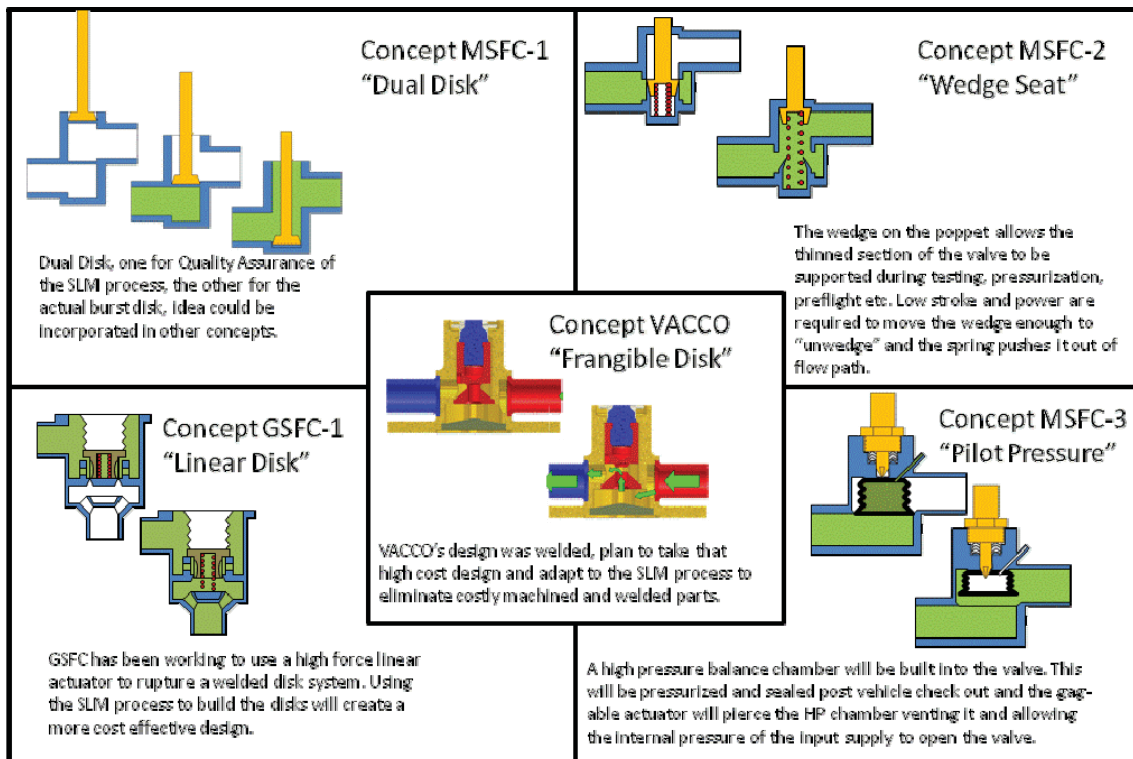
Concept MSFC-1
"Dual Disk"

Dual Disk, one for Quality Assurance of the SLM process, the other for the actual burst disk, idea could be incorporated in other concepts.

Concept MSFC-2
"Wedge Seat"

The wedge on the poppet allows the thinned section of the valve to be supported during testing, pressurization, preflight etc. Low stroke and power are required to move the wedge enough to "unwedge" and the spring pushes it out of flow path.

Concept VACCO
"Frangible Disk"

VACCO's design was welded, plan to take that high cost design and adapt to the SLM process to eliminate costly machined and welded parts.

Concept GSFC-1
"Linear Disk"

GSFC has been working to use a high force linear actuator to rupture a welded disk system. Using the SLM process to build the disks will create a more cost effective design.

Concept MSFC-3
"Pilot Pressure"

A high pressure balance chamber will be built into the valve. This will be pressurized and sealed post vehicle check out and the gagable actuator will pierce the HP chamber venting it and allowing the internal pressure of the input supply to open the valve.